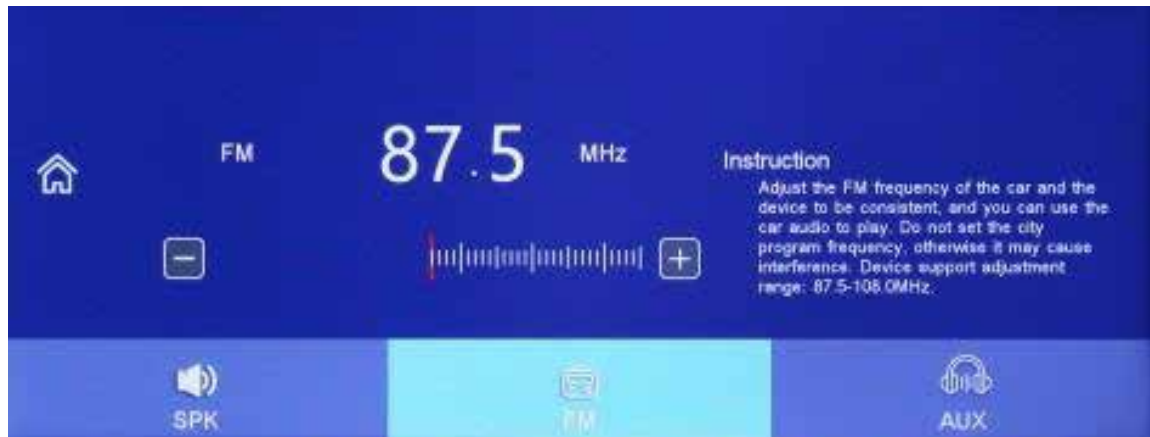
FM

87.5

MHz

Instruction

Adjust the FM frequency of the car and the device to be consistent, and you can use the car audio to play. Do not set the city program frequency, otherwise it may cause interference. Device support adjustment range: 87.5-108.0MHz.

SPK

FM

AUX